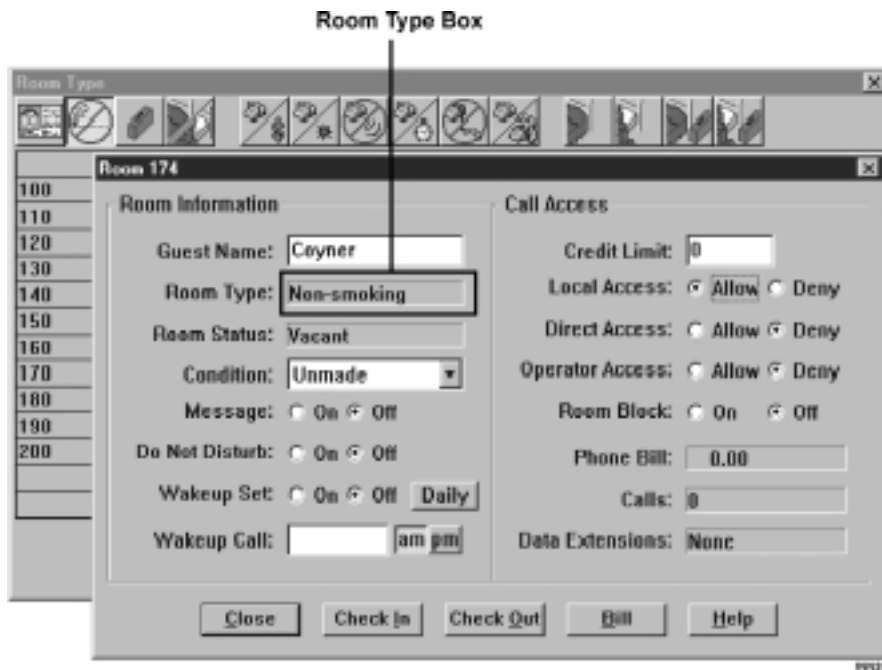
Room Type Box

Room Type

Room 174

100
110
120
130
140
150
160
170
180
190
200

Room Information

Guest Name: Coyner
Room Type: Non-smoking
Room Status: Vacant
Condition: Unmade
Message: On Off
Do Not Disturb: On Off
Wakeup Set: On Off Daily
Wakeup Call: am pm

Call Access

Credit Limit: 0
Local Access: Allow Deny
Direct Access: Allow Deny
Operator Access: Allow Deny
Room Block: On Off
Phone Bill: 0.00
Calls: 0
Data Extensions: None

Close Check In Check Out Bill Help